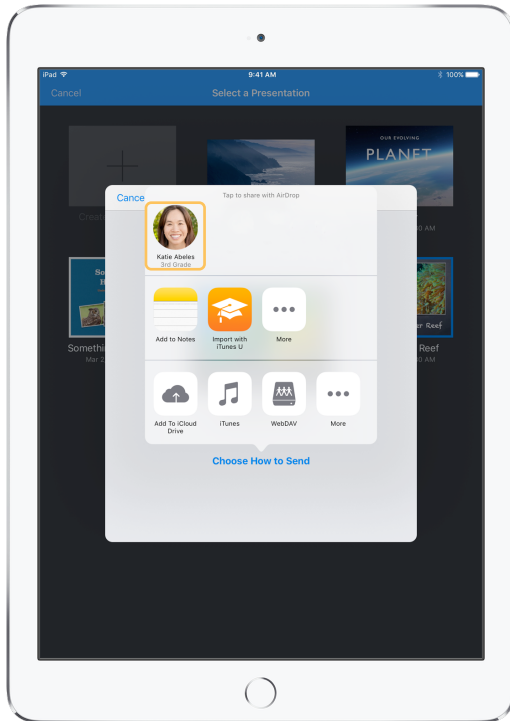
iPad
9:41 AM
100%
Cancel
Select a Presentation

OUR EVOLVING
PLANET

Cance
Tap to share with AirDrop
Katie Abeles
3rd Grade

Add to Notes
Import with iTunes U
More

Add To iCloud Drive
iTunes
WebDAV
More

Choose How to Send

Somethi
Mar 2

Reef
AM
AM
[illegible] Reef